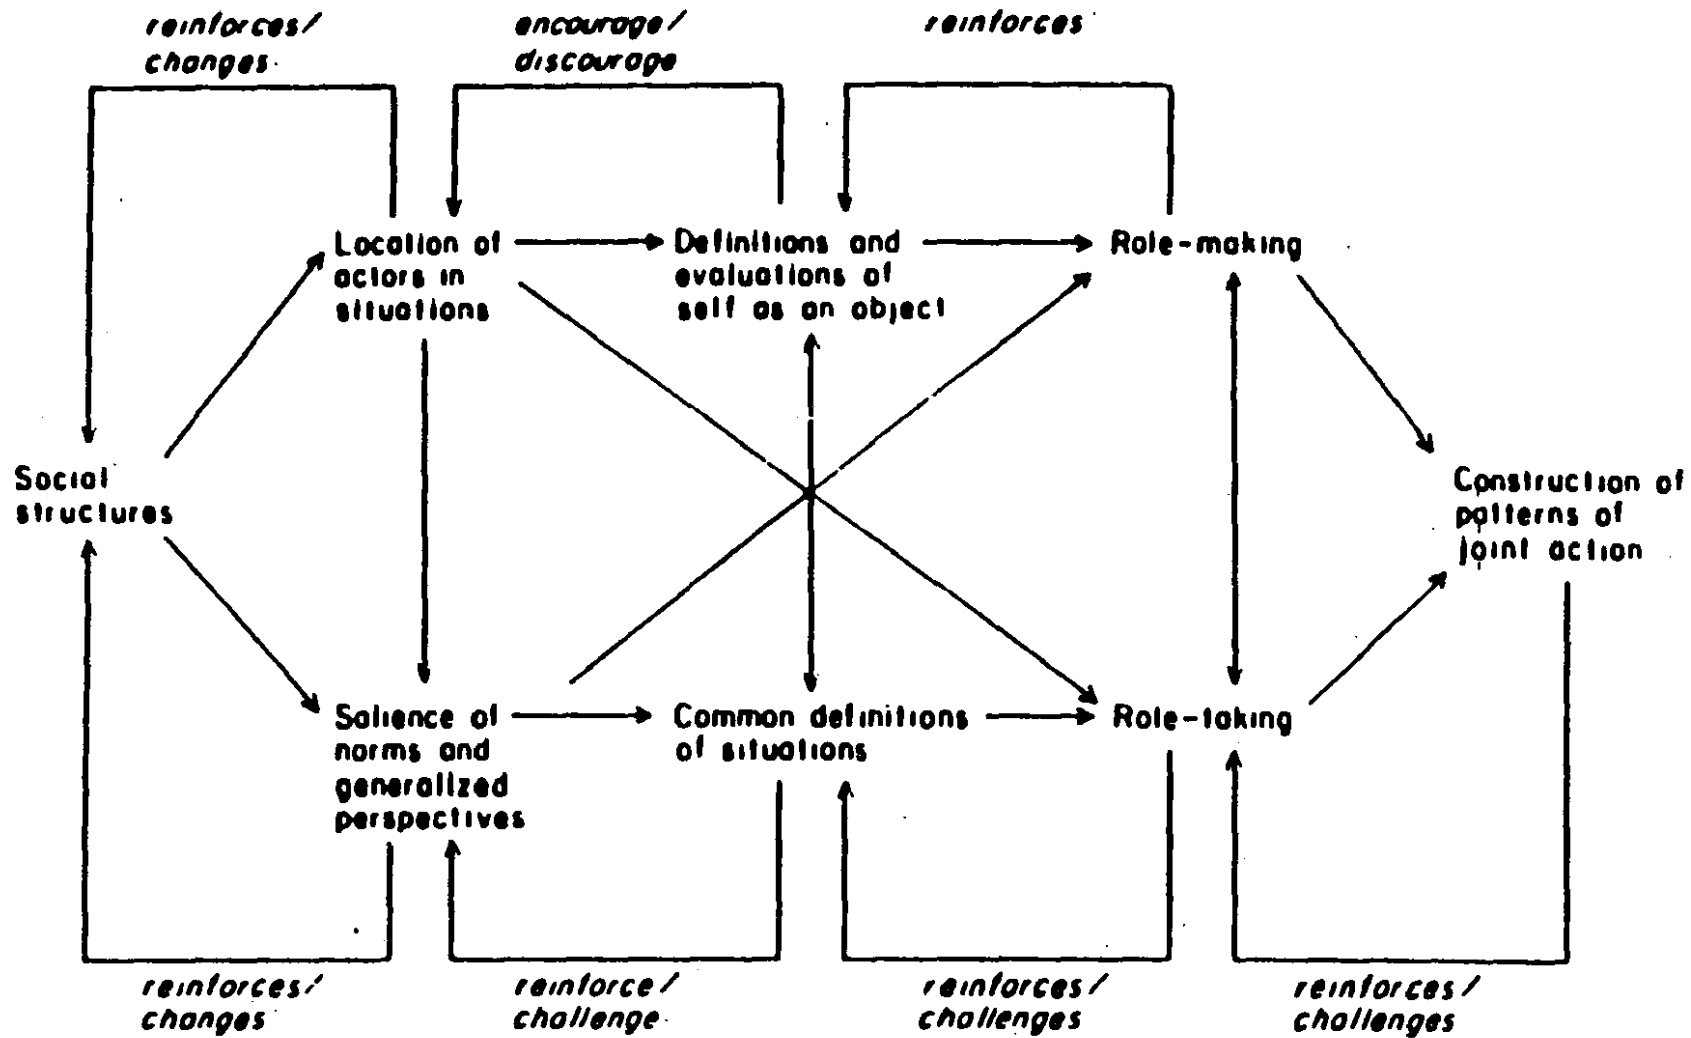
reinforces/ changes

encourage/ discourage

reinforces

Location of actors in situations

Definitions and evaluations of self as an object

Role-making

Social structures

Construction of patterns of joint action

Salience of norms and generalized perspectives

Common definitions of situations

Role-taking

reinforces/ changes

reinforce/ challenge

reinforces/ challenges

reinforces/ challenges